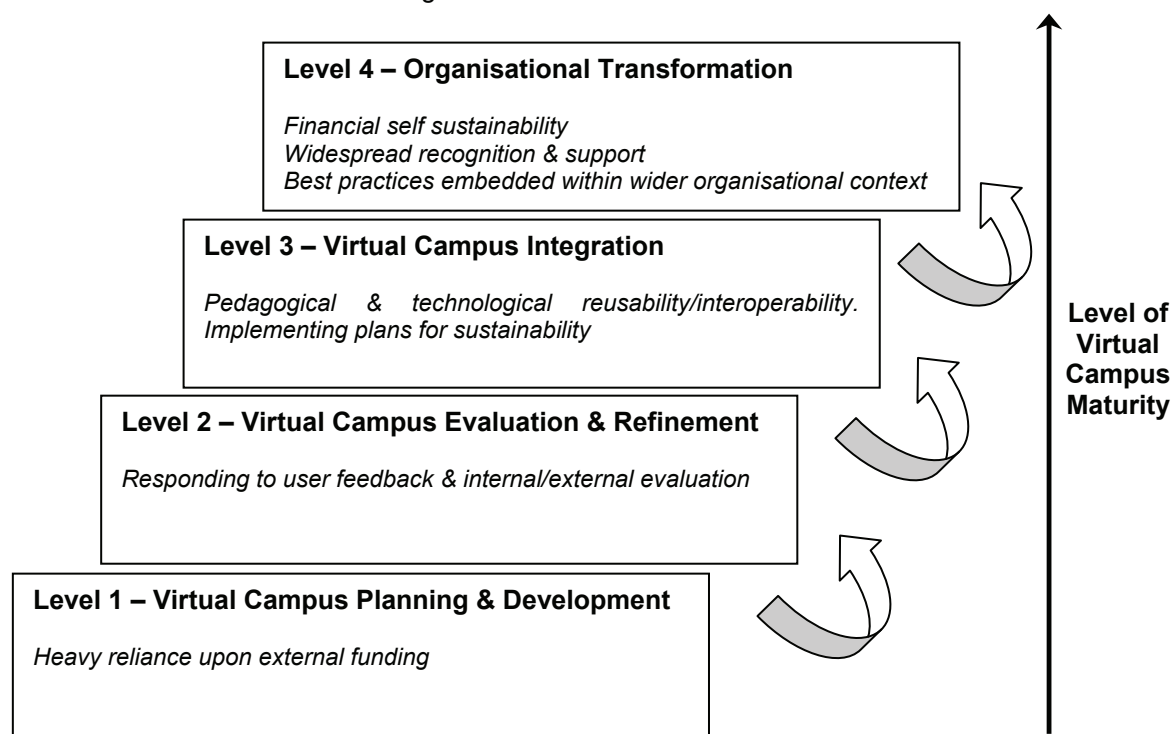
Level 4 – Organisational Transformation

Financial self sustainability
Widespread recognition & support
Best practices embedded within wider organisational context

Level 3 – Virtual Campus Integration

Pedagogical & technological reusability/interoperability. Implementing plans for sustainability

Level 2 – Virtual Campus Evaluation & Refinement

Responding to user feedback & internal/external evaluation

Level 1 – Virtual Campus Planning & Development

Heavy reliance upon external funding

Level of Virtual Campus Maturity